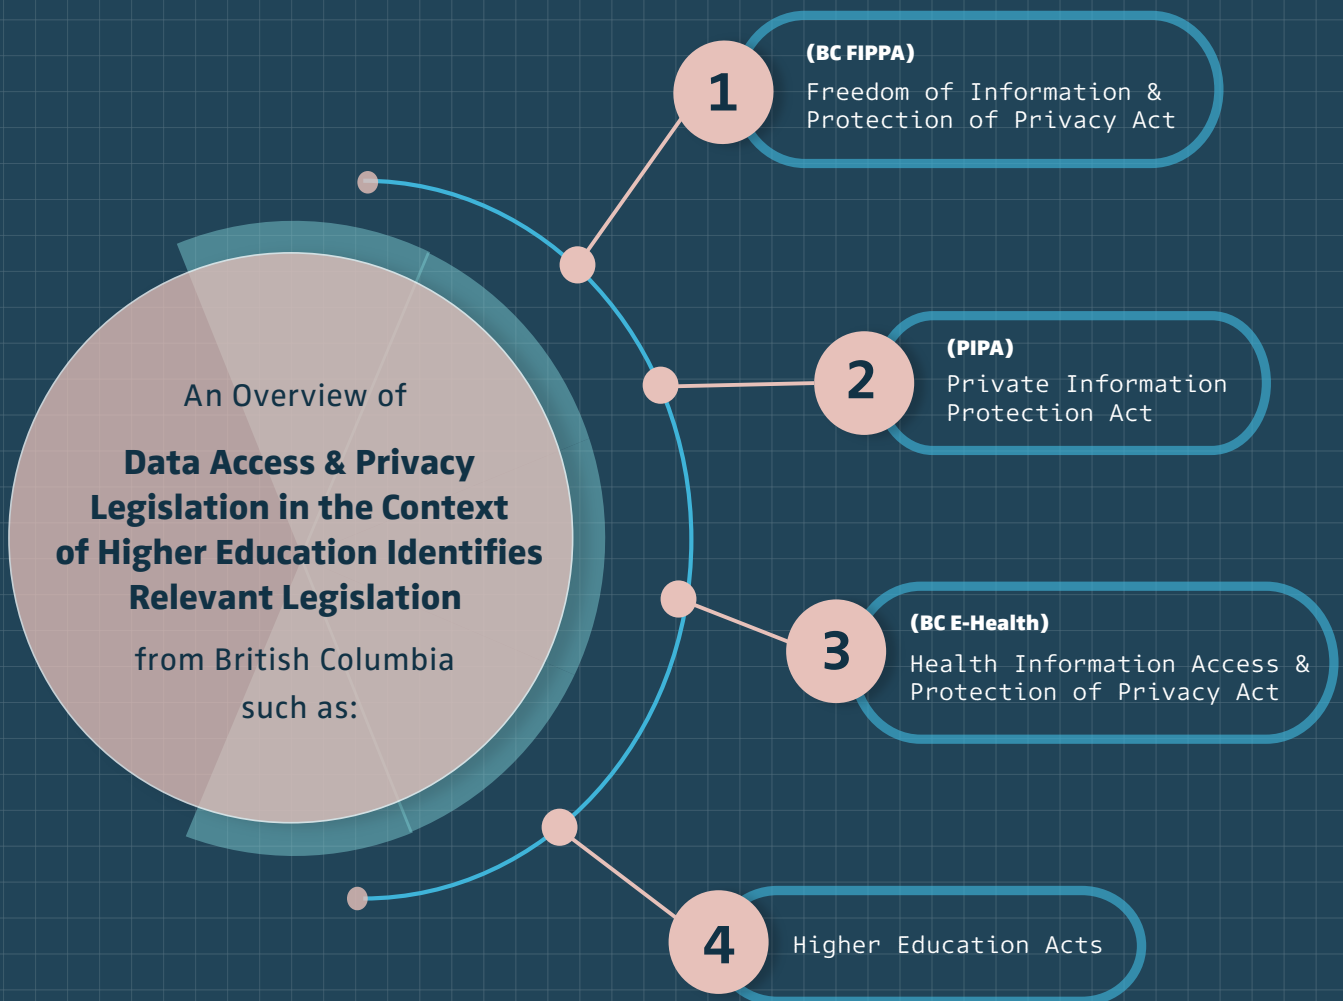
An Overview of

**Data Access & Privacy Legislation in the Context of Higher Education Identifies Relevant Legislation**

from British Columbia such as:

1

(BC FIPPA)
Freedom of Information & Protection of Privacy Act

2

(PIPA)
Private Information Protection Act

3

(BC E-Health)
Health Information Access & Protection of Privacy Act

4

Higher Education Acts